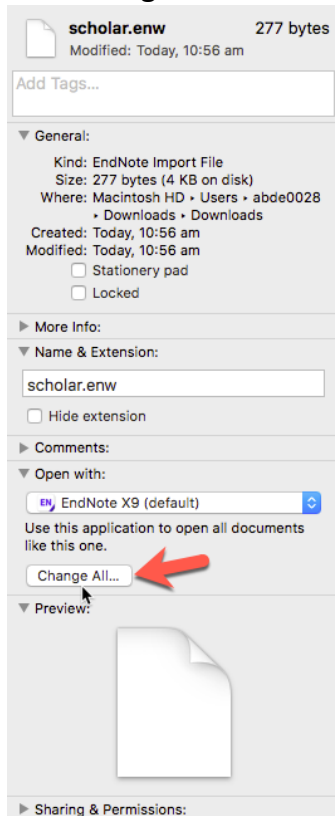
scholar.enw 277 bytes
Modified: Today, 10:56 am

Add Tags...

▼ General:

Kind: EndNote Import File
Size: 277 bytes (4 KB on disk)
Where: Macintosh HD ▸ Users ▸ abde0028 ▸ Downloads ▸ Downloads
Created: Today, 10:56 am
Modified: Today, 10:56 am
Stationery pad
Locked

▶ More Info:

▼ Name & Extension:

scholar.enw

Hide extension

▶ Comments:

▼ Open with:

EN EndNote X9 (default)

Use this application to open all documents like this one.

Change All...

▼ Preview:

▶ Sharing & Permissions: